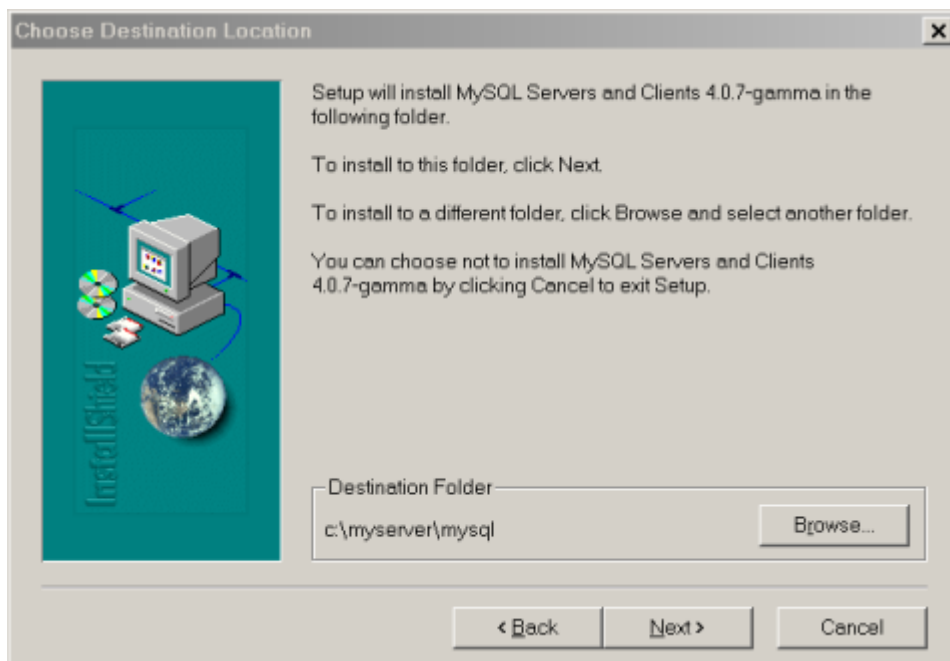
Choose Destination Location

InstallShield

Setup will install MySQL Servers and Clients 4.0.7-gamma in the following folder.

To install to this folder, click Next.

To install to a different folder, click Browse and select another folder.

You can choose not to install MySQL Servers and Clients 4.0.7-gamma by clicking Cancel to exit Setup.

Destination Folder

c:\myserver\mysql

Browse...

< Back

Next >

Cancel